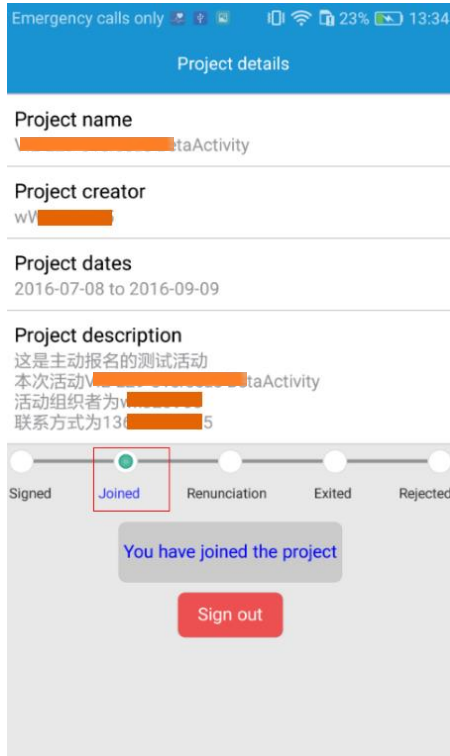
Emergency calls only 23% 13:34

Project details

Project name
V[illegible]etaActivity

Project creator
wW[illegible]

Project dates
2016-07-08 to 2016-09-09

Project description
这是主动报名的测试活动
本次活动V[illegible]etaActivity
活动组织者为w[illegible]
联系方式为136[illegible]5

Signed
Joined
Renunciation
Exited
Rejected

You have joined the project

Sign out